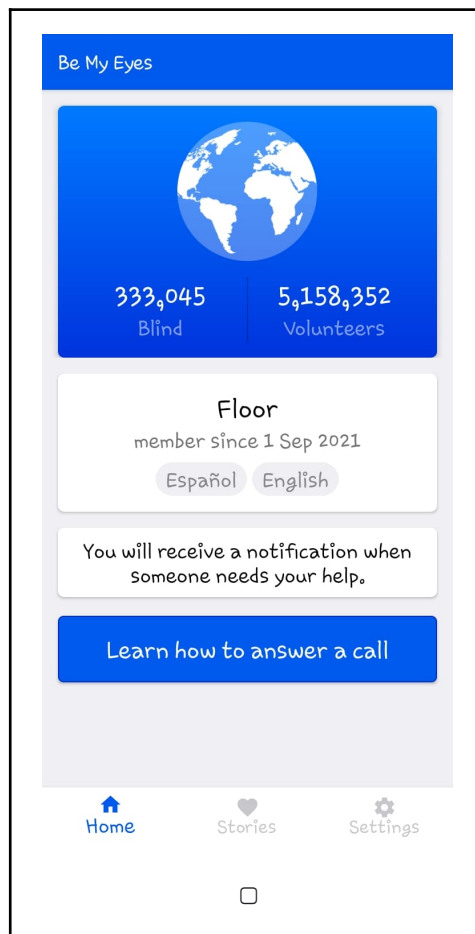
Be My Eyes

333,045
Blind

5,158,352
Volunteers

Floor
member since 1 Sep 2021
Español English

You will receive a notification when someone needs your help.

Learn how to answer a call

Home
Stories
Settings